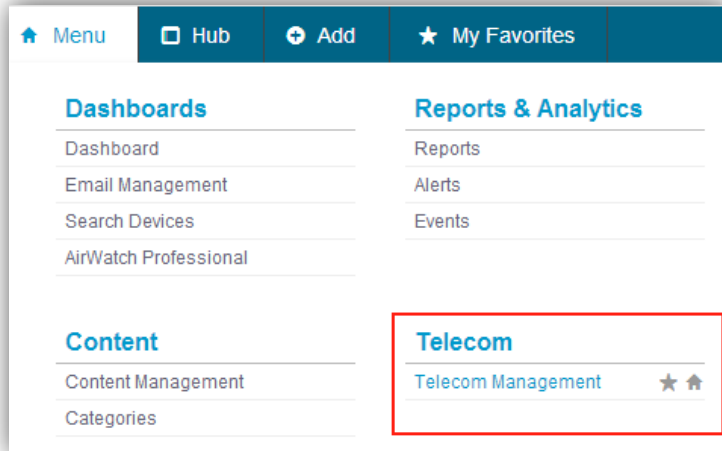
Menu Hub Add My Favorites

Dashboards
Dashboard
Email Management
Search Devices
AirWatch Professional

Reports & Analytics
Reports
Alerts
Events

Content
Content Management
Categories

Telecom
Telecom Management